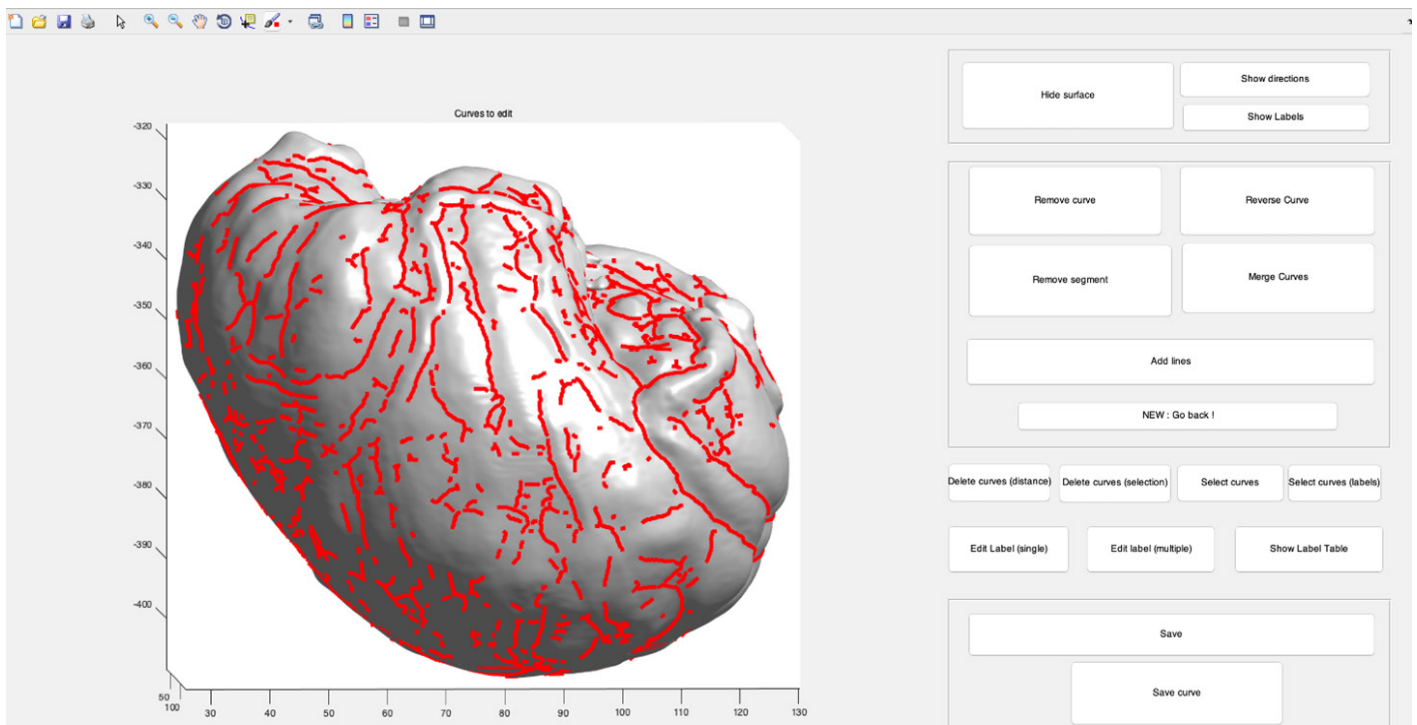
Curves to edit

-320
-330
-340
-350
-360
-370
-380
-390
-400

50
100
30
40
50
60
70
80
90
100
110
120
130

Hide surface
Show directions
Show Labels

Remove curve
Reverse Curve
Remove segment
Merge Curves
Add lines
NEW : Go back !

Delete curves (distance)
Delete curves (selection)
Select curves
Select curves (labels)

Edit Label (single)
Edit label (multiple)
Show Label Table

Save
Save curve